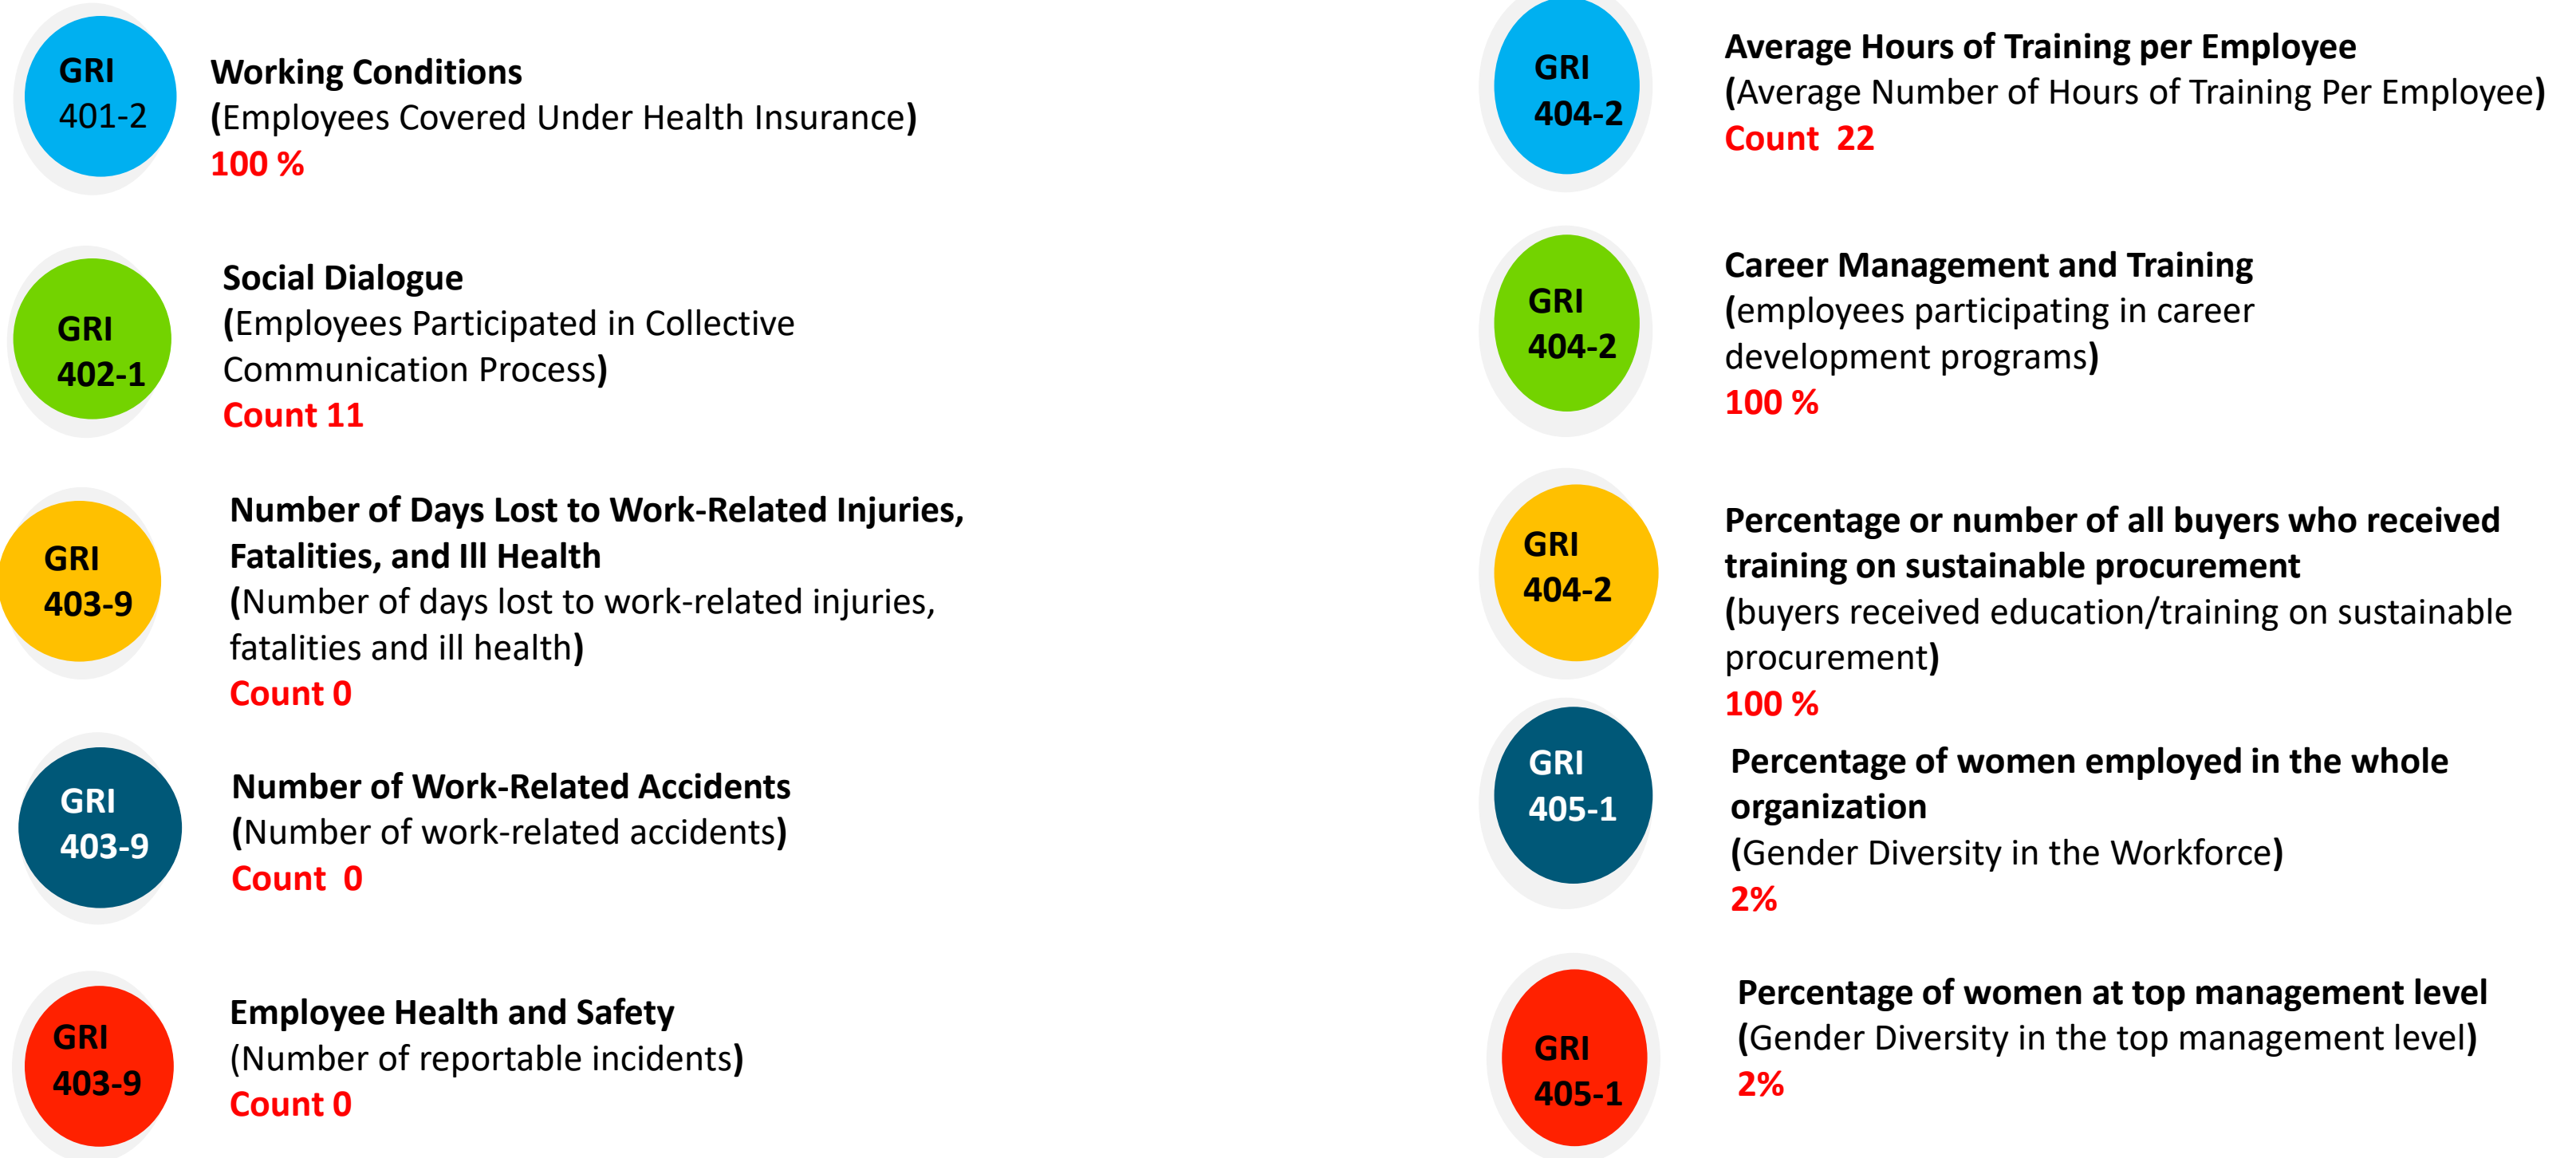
GRI
401-2

Working Conditions
(Employees Covered Under Health Insurance)
100 %

GRI
402-1

Social Dialogue
(Employees Participated in Collective Communication Process)
Count 11

GRI
403-9

Number of Days Lost to Work-Related Injuries, Fatalities, and Ill Health
(Number of days lost to work-related injuries, fatalities and ill health)
Count 0

GRI
403-9

Number of Work-Related Accidents
(Number of work-related accidents)
Count 0

GRI
403-9

Employee Health and Safety
(Number of reportable incidents)
Count 0

GRI
404-2

Average Hours of Training per Employee
(Average Number of Hours of Training Per Employee)
Count 22

GRI
404-2

Career Management and Training
(employees participating in career development programs)
100 %

GRI
404-2

Percentage or number of all buyers who received training on sustainable procurement
(buyers received education/training on sustainable procurement)
100 %

GRI
405-1

Percentage of women employed in the whole organization
(Gender Diversity in the Workforce)
2%

GRI
405-1

Percentage of women at top management level
(Gender Diversity in the top management level)
2%